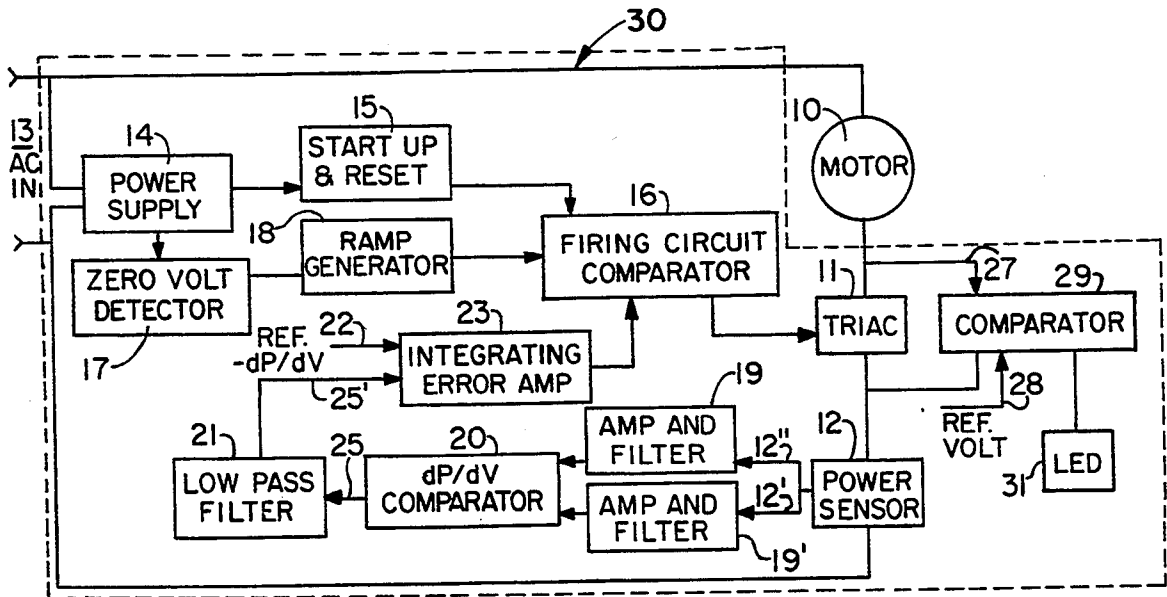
30

13
AC
IN

14
POWER SUPPLY

15
START UP & RESET

10
MOTOR

16
FIRING CIRCUIT COMPARATOR

18
RAMP GENERATOR

ZERO VOLT DETECTOR

17

REF. 22
-dP/dV

23
INTEGRATING ERROR AMP

25'

11
TRIAC

27

29
COMPARATOR

28
REF. VOLT

31
LED

19
AMP AND FILTER

12''

12'

12
POWER SENSOR

21
LOW PASS FILTER

25

20
dP/dV COMPARATOR

AMP AND FILTER

19'